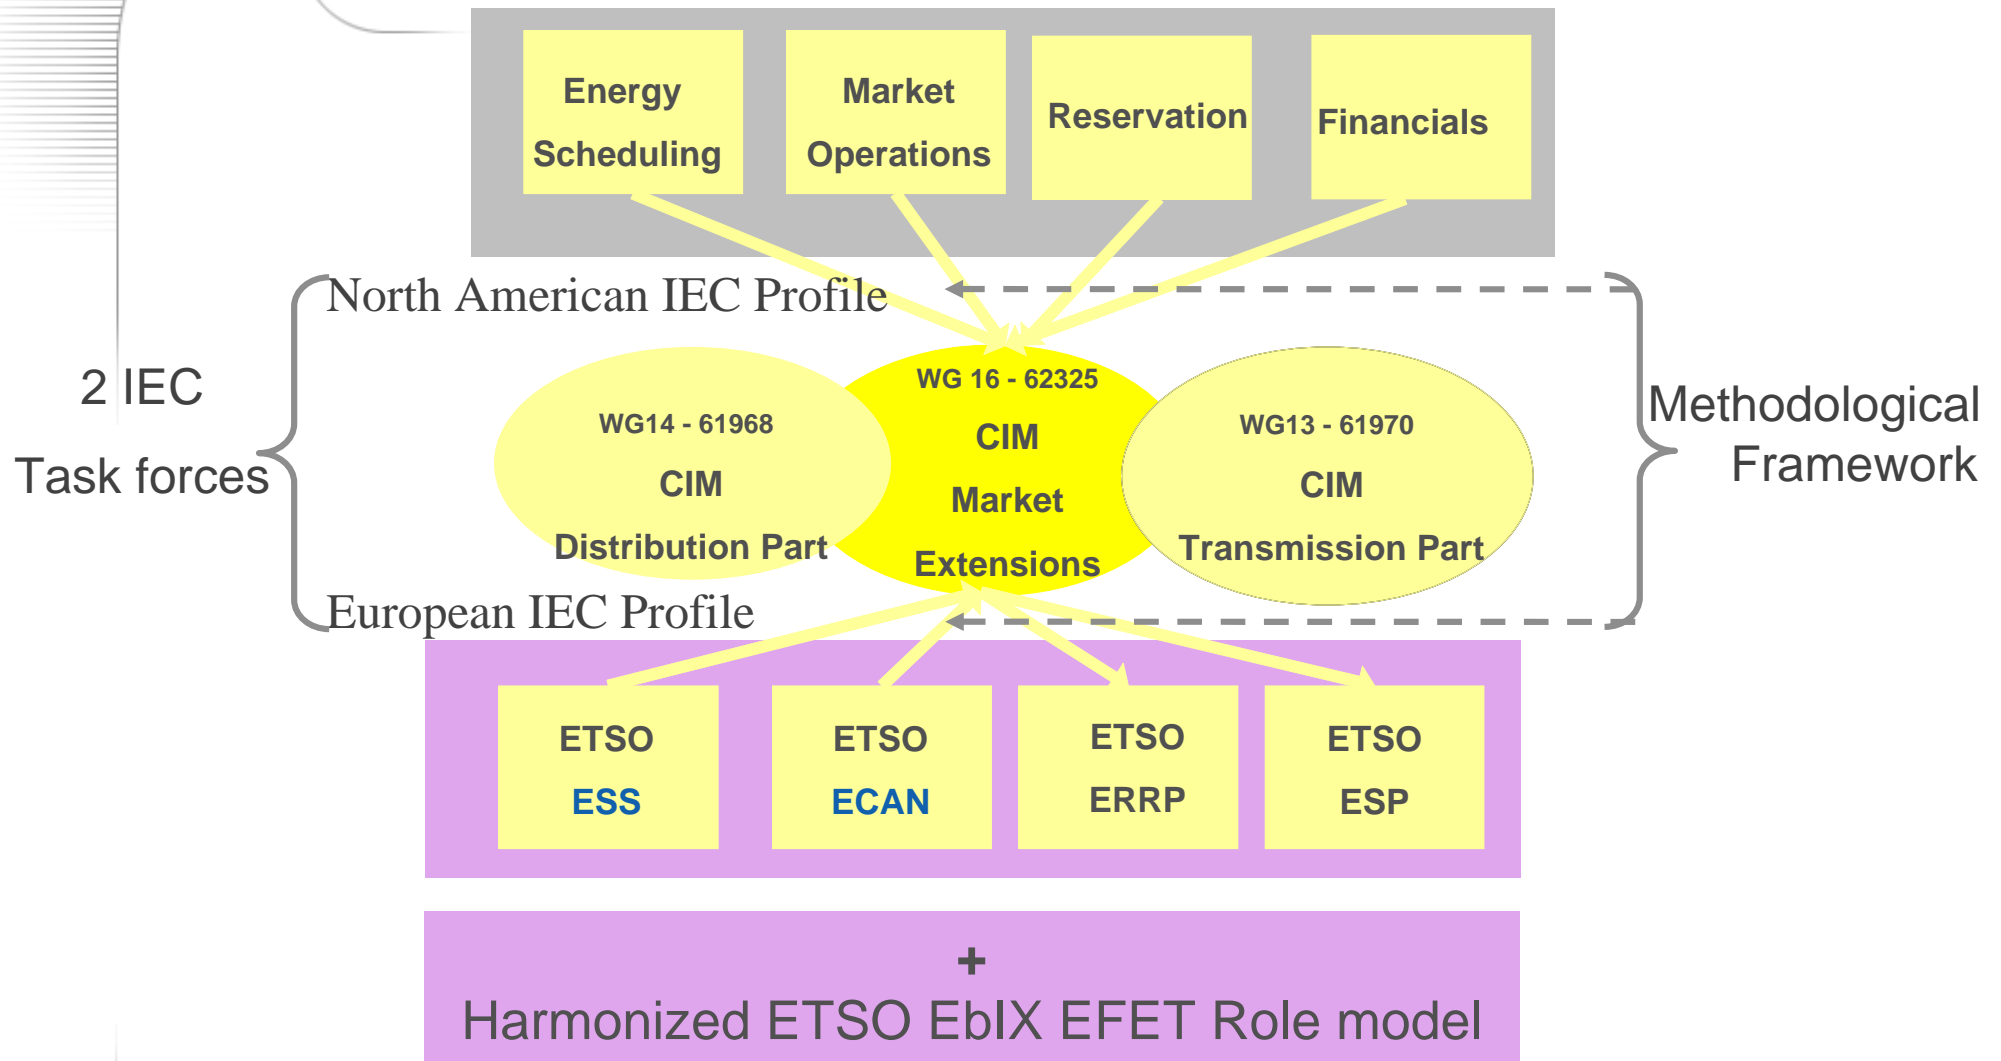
Energy Scheduling

Market Operations

Reservation

Financials

North American IEC Profile

2 IEC Task forces

WG14 - 61968
CIM
Distribution Part

WG 16 - 62325
CIM
Market
Extensions

WG13 - 61970
CIM
Transmission Part

Methodological Framework

European IEC Profile

ETSO
ESS

ETSO
ECAN

ETSO
ERRP

ETSO
ESP

+
Harmonized ETSO EbIX EFET Role model